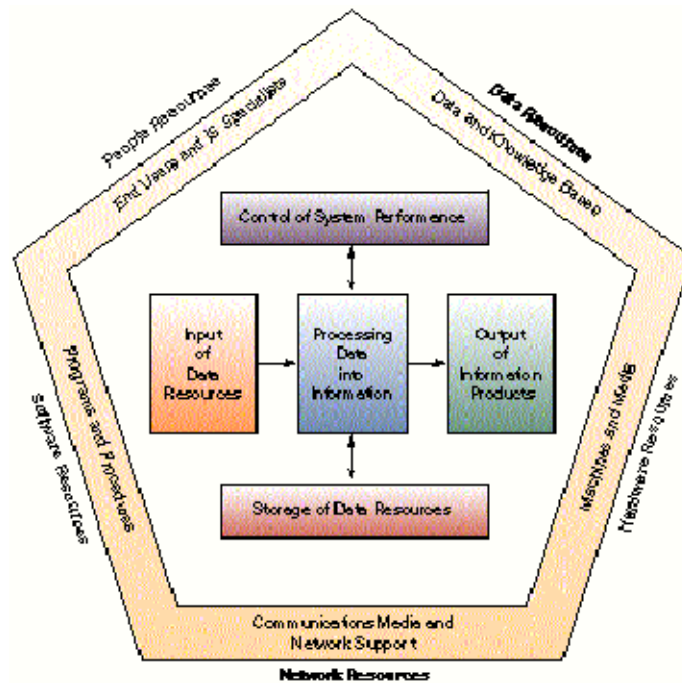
People Resources

End Users and IS Specialists

Data Resources

Data and Knowledge Bases

Control of System Performance

Input of Data Resources

Processing Data into Information

Output of Information Products

Storage of Data Resources

Software Resources

Programs and Procedures

Hardware Resources

Machines and Media

Communications Media and Network Support

Network Resources